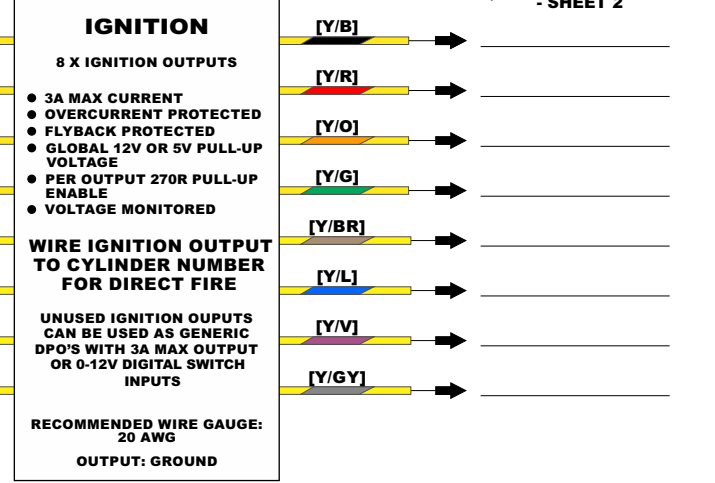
- SHEET 2

IGNITION

8 X IGNITION OUTPUTS

- 3A MAX CURRENT
- OVERCURRENT PROTECTED
- FLYBACK PROTECTED
- GLOBAL 12V OR 5V PULL-UP VOLTAGE
- PER OUTPUT 270R PULL-UP ENABLE
- VOLTAGE MONITORED

WIRE IGNITION OUTPUT TO CYLINDER NUMBER FOR DIRECT FIRE

UNUSED IGNITION OUPUTS CAN BE USED AS GENERIC DPO'S WITH 3A MAX OUTPUT OR 0-12V DIGITAL SWITCH INPUTS

RECOMMENDED WIRE GAUGE: 20 AWG

OUTPUT: GROUND

[Y/B]

[Y/R]

[Y/O]

[Y/G]

[Y/BR]

[Y/L]

[Y/V]

[Y/GY]